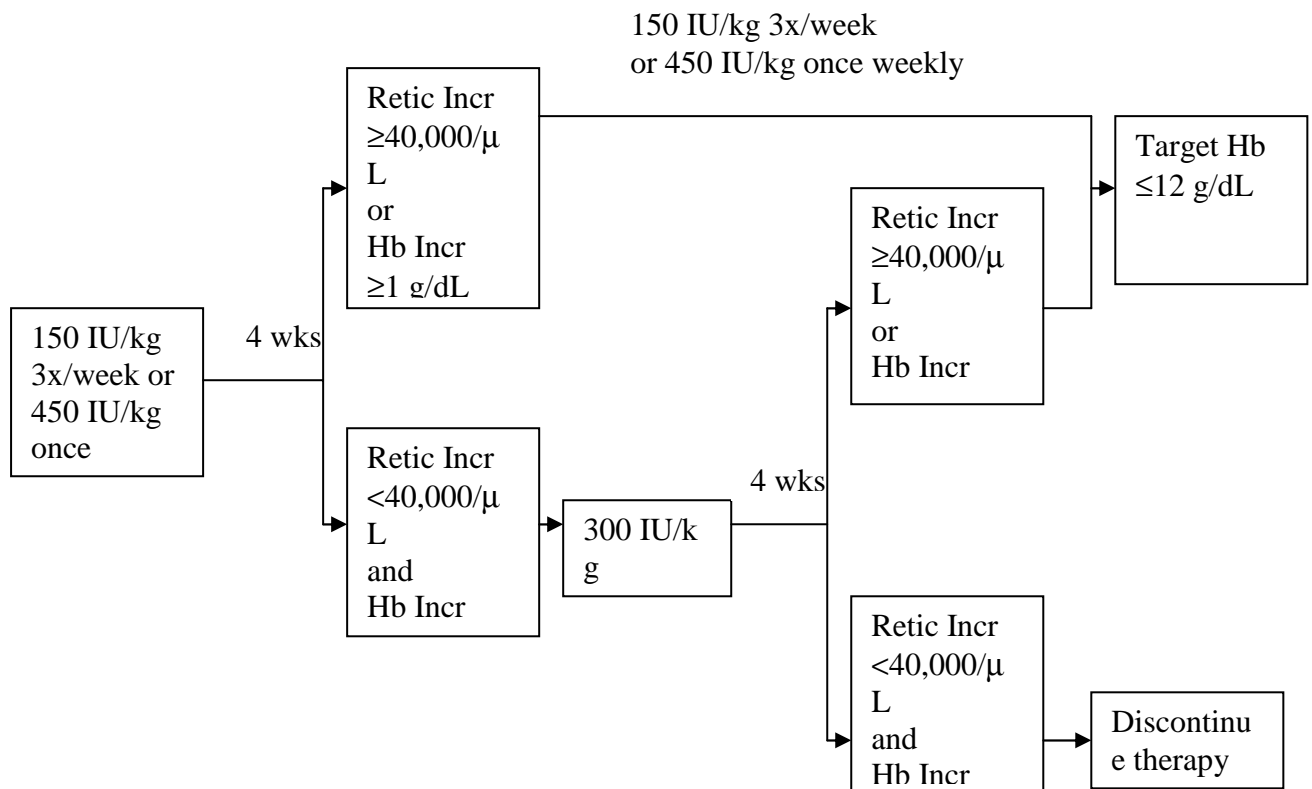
150 IU/kg 3x/week or 450 IU/kg once weekly

Retic Incr ≥40,000/μL or Hb Incr ≥1 g/dL

Target Hb ≤12 g/dL

150 IU/kg 3x/week or 450 IU/kg once

4 wks

Retic Incr ≥40,000/μL or Hb Incr

Retic Incr <40,000/μL and Hb Incr

300 IU/kg

4 wks

Retic Incr <40,000/μL and Hb Incr

Discontinue therapy